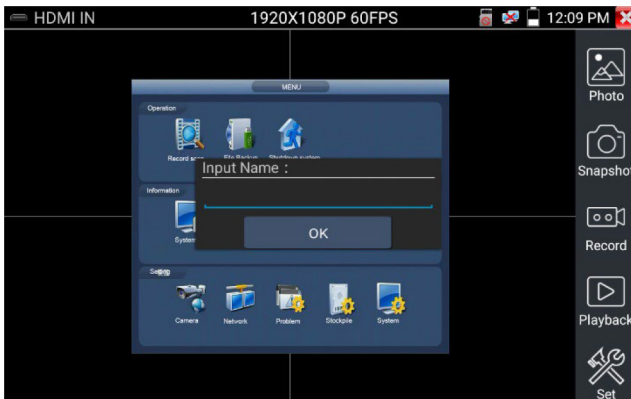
HDMI IN
1920X1080P 60FPS
12:09 PM

MENU
Operation
Record sea
File Backup
Shutdown system
Information
System
Input Name :
OK
Setting
Camera
Network
Problem
Stockpile
System

Photo
Snapshot
Record
Playback
Set